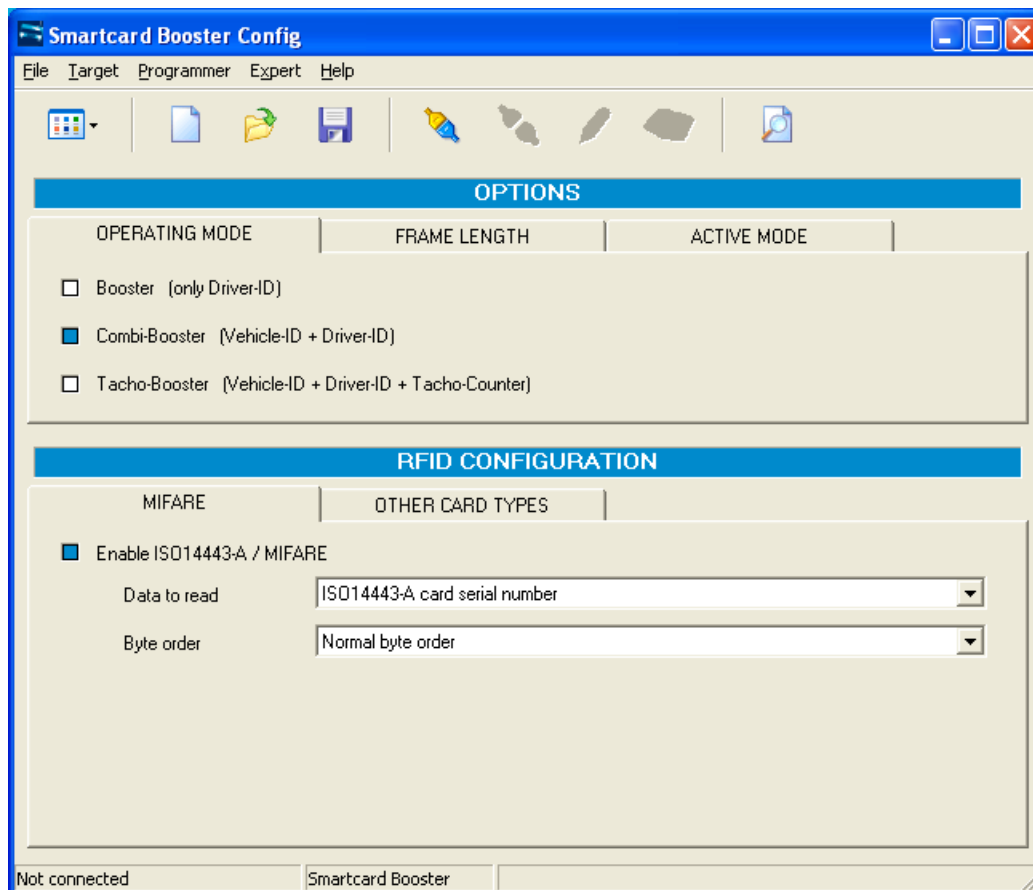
Smartcard Booster Config

File Target Programmer Expert Help

OPTIONS

OPERATING MODE | FRAME LENGTH | ACTIVE MODE

Booster (only Driver-ID)

Combi-Booster (Vehicle-ID + Driver-ID)

Tacho-Booster (Vehicle-ID + Driver-ID + Tacho-Counter)

RFID CONFIGURATION

MIFARE | OTHER CARD TYPES

Enable ISO14443-A / MIFARE

Data to read ISO14443-A card serial number

Byte order Normal byte order

Not connected | Smartcard Booster